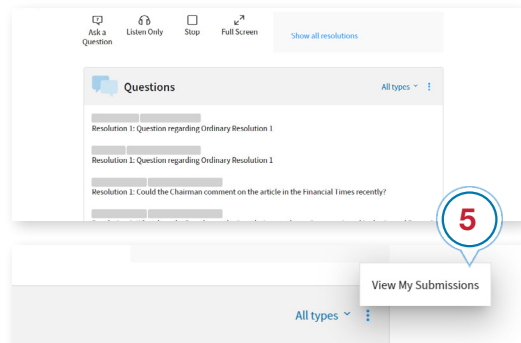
Ask a Question
Listen Only
Stop
Full Screen
Show all resolutions

Questions
All types

Resolution 1: Question regarding Ordinary Resolution 1

Resolution 1: Question regarding Ordinary Resolution 1

Resolution 1: Could the Chairman comment on the article in the Financial Times recently?

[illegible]

5

All types

View My Submissions